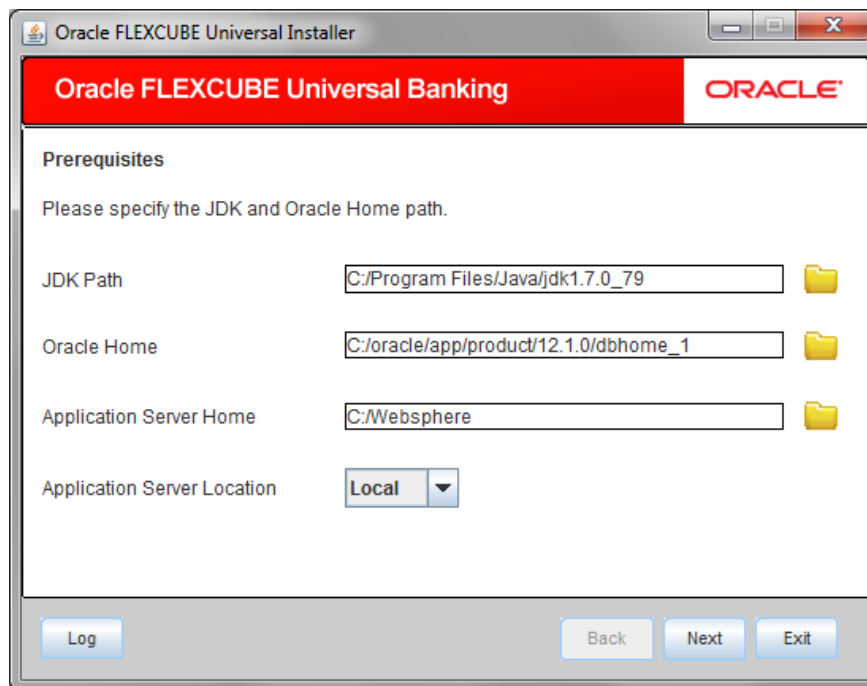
Oracle FLEXCUBE Universal Installer

Oracle FLEXCUBE Universal Banking

ORACLE

Prerequisites

Please specify the JDK and Oracle Home path.

JDK Path C:/Program Files/Java/jdk1.7.0_79

Oracle Home C:/oracle/app/product/12.1.0/dbhome_1

Application Server Home C:/Websphere

Application Server Location Local

Log

Back

Next

Exit